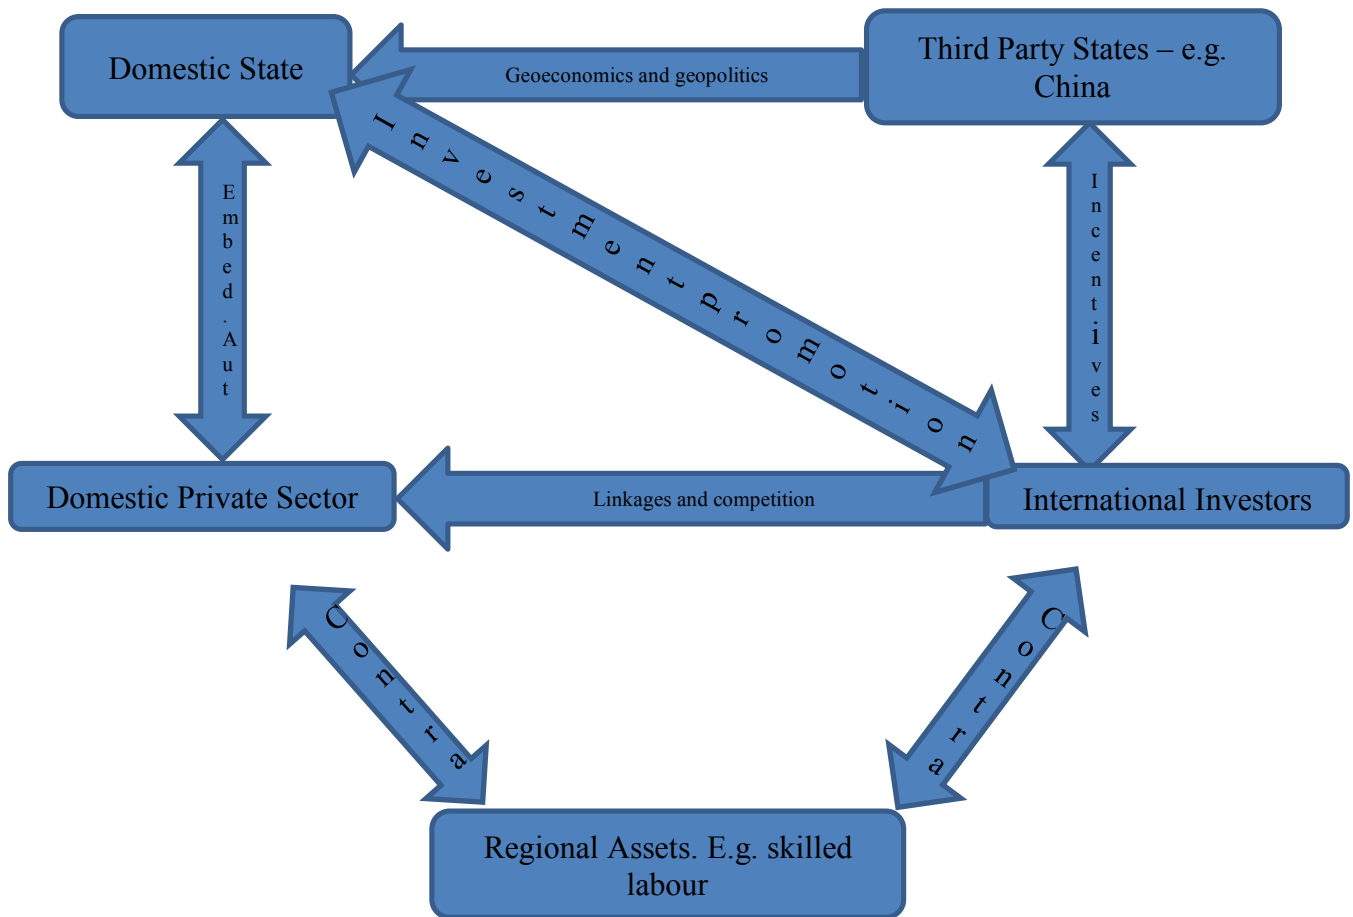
Domestic State

Geoeconomics and geopolitics

Third Party States – e.g. China

Investment promotion

Embed. Aut

Incentives

Domestic Private Sector

Linkages and competition

International Investors

Contra

Contra

Regional Assets. E.g. skilled labour